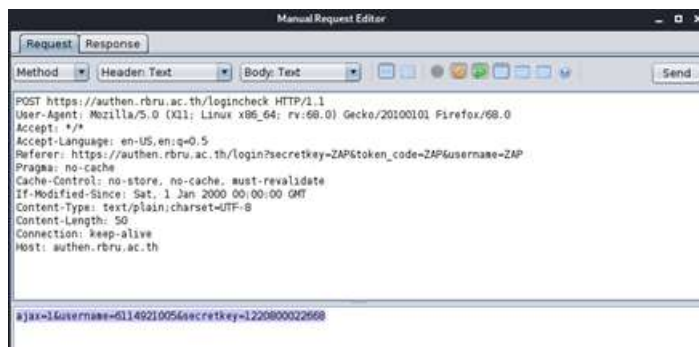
Manual Request Editor

Request | Response

Method | Header: Text | Body: Text | Send

POST https://authen.rbru.ac.th/logincheck HTTP/1.1
User-Agent: Mozilla/5.0 (X11; Linux x86_64; rv:68.0) Gecko/20100101 Firefox/68.0
Accept: */*
Accept-Language: en-US,en;q=0.5
Referer: https://authen.rbru.ac.th/login?secretkey=ZAP&token_code=ZAP&username=ZAP
Pragma: no-cache
Cache-Control: no-store, no-cache, must-revalidate
If-Modified-Since: Sat, 1 Jan 2000 00:00:00 GMT
Content-Type: text/plain;charset=UTF-8
Content-Length: 50
Connection: keep-alive
Host: authen.rbru.ac.th

ajax=1&username=61149210056&secretkey=1220800022668